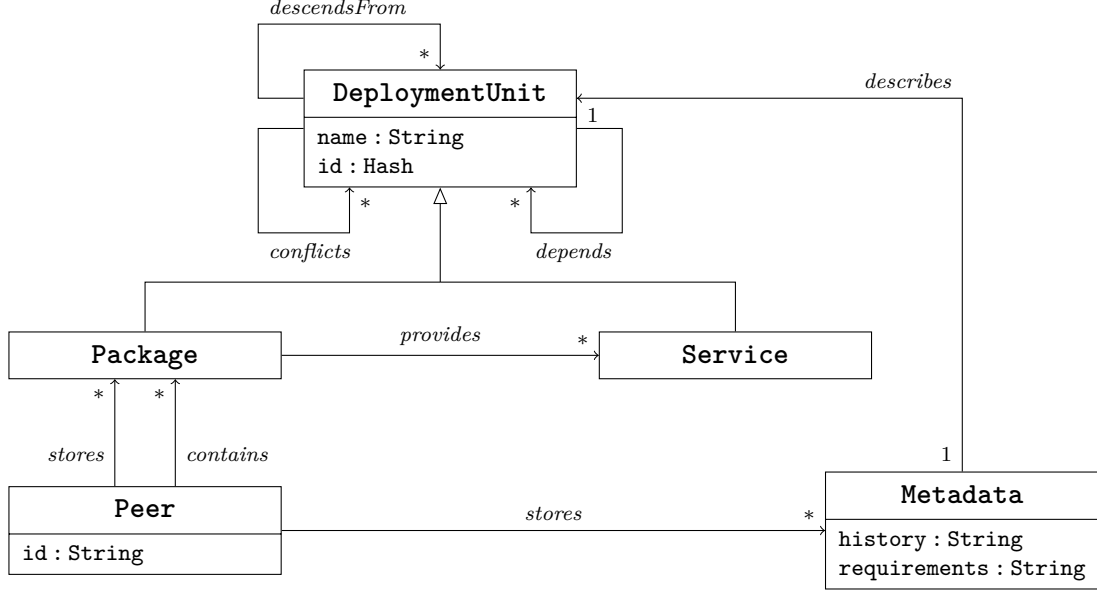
descendsFrom
*
DeploymentUnit
describes
1
name : String
id : Hash
*
*
conflicts
depends
Package
provides
*
Service
*
*
stores
contains
1
Peer
stores
*
Metadata
id : String
history : String
requirements : String